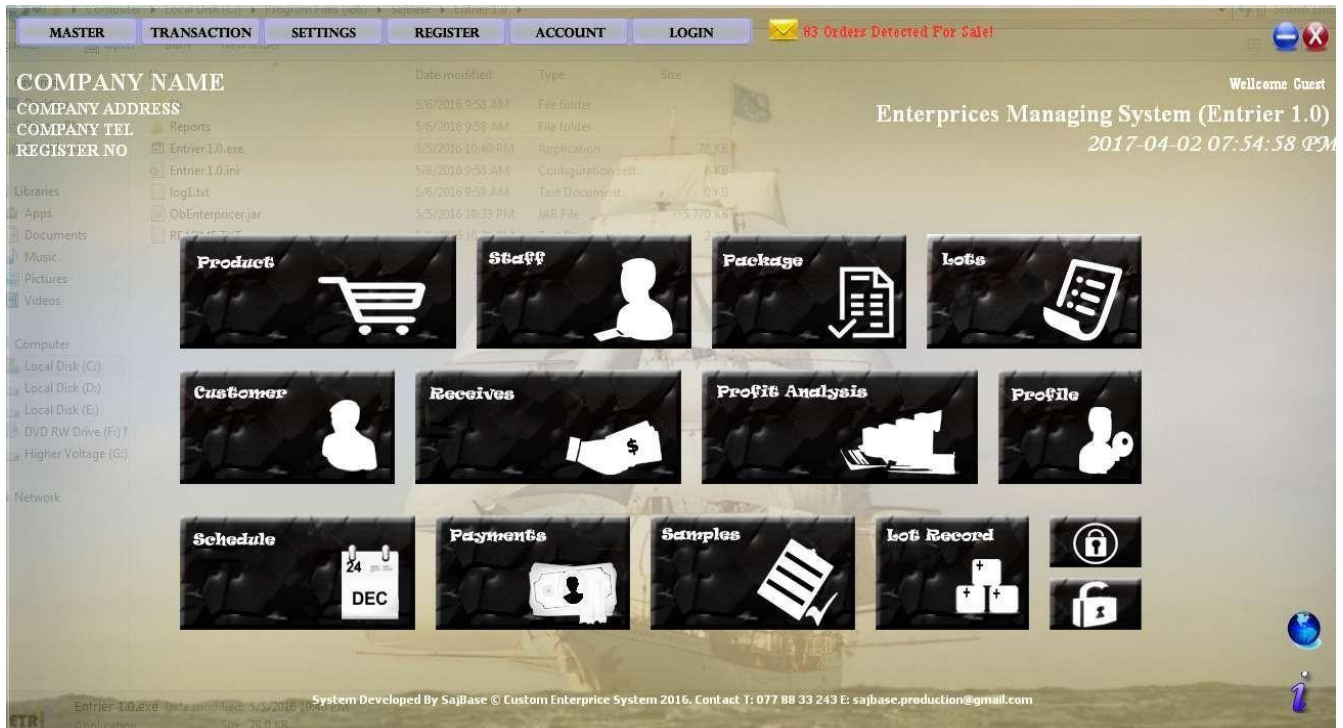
MASTER TRANSACTION SETTINGS REGISTER ACCOUNT LOGIN

83 Orders Detected For Sale!

COMPANY NAME
COMPANY ADDRESS
COMPANY TEL
REGISTER NO

Wellcome Guest

Enterprices Managing System (Entrier 1.0)

2017-04-02 07:54:58 PM

Product

Staff

Package

Lots

Customer

Receives

Profit Analysis

Profile

Schedule

24 DEC

Payments

Samples

Lot Record

System Developed By SajBase © Custom Enterprise System 2016. Contact T: 077 88 33 243 E: sajbase.production@gmail.com